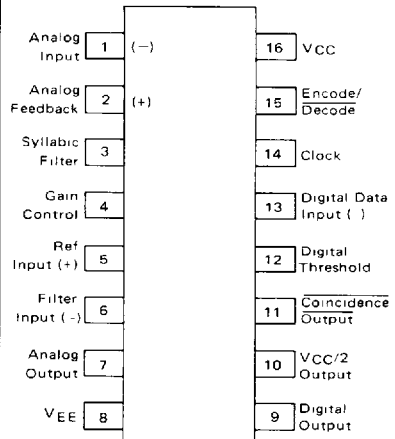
Analog Input 1 (−)
Analog Feedback 2 (+)
Syllabic Filter 3
Gain Control 4
Ref Input (+) 5
Filter Input (-) 6
Analog Output 7
$V_{EE}$ 8

16 VCC
15 Encode/$\overline{\text{Decode}}$
14 Clock
13 Digital Data Input ( )
12 Digital Threshold
11 $\overline{\text{Coincidence Output}}$
10 VCC/2 Output
9 Digital Output